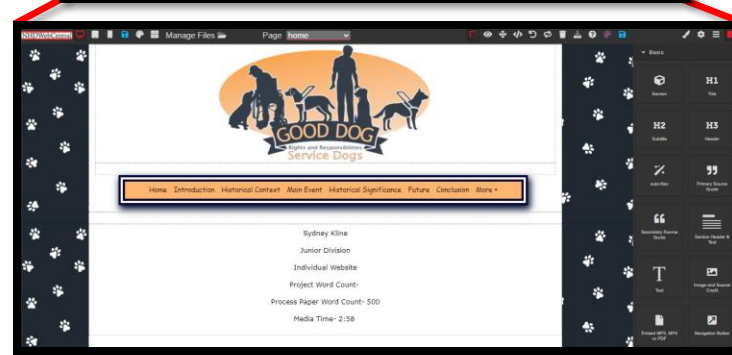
NHDWebCentral Manage Files Page home

Basic

Section

H1 Title

H2 Subtitle

H3 Header

sub-Nav

Primary Source Quote

Secondary Source Quote

Section Header & Text

Text

Image and Source Credit

Embed MP3, MP4 or PDF

Navigation Button

GOOD DOG
Rights and Responsibilities
Service Dogs

Home Introduction Historical Context Main Event Historical Significance Future Conclusion More

Sydney Kline

Junior Division

Individual Website

Project Word Count-

Process Paper Word Count- 500

Media Time- 2:58